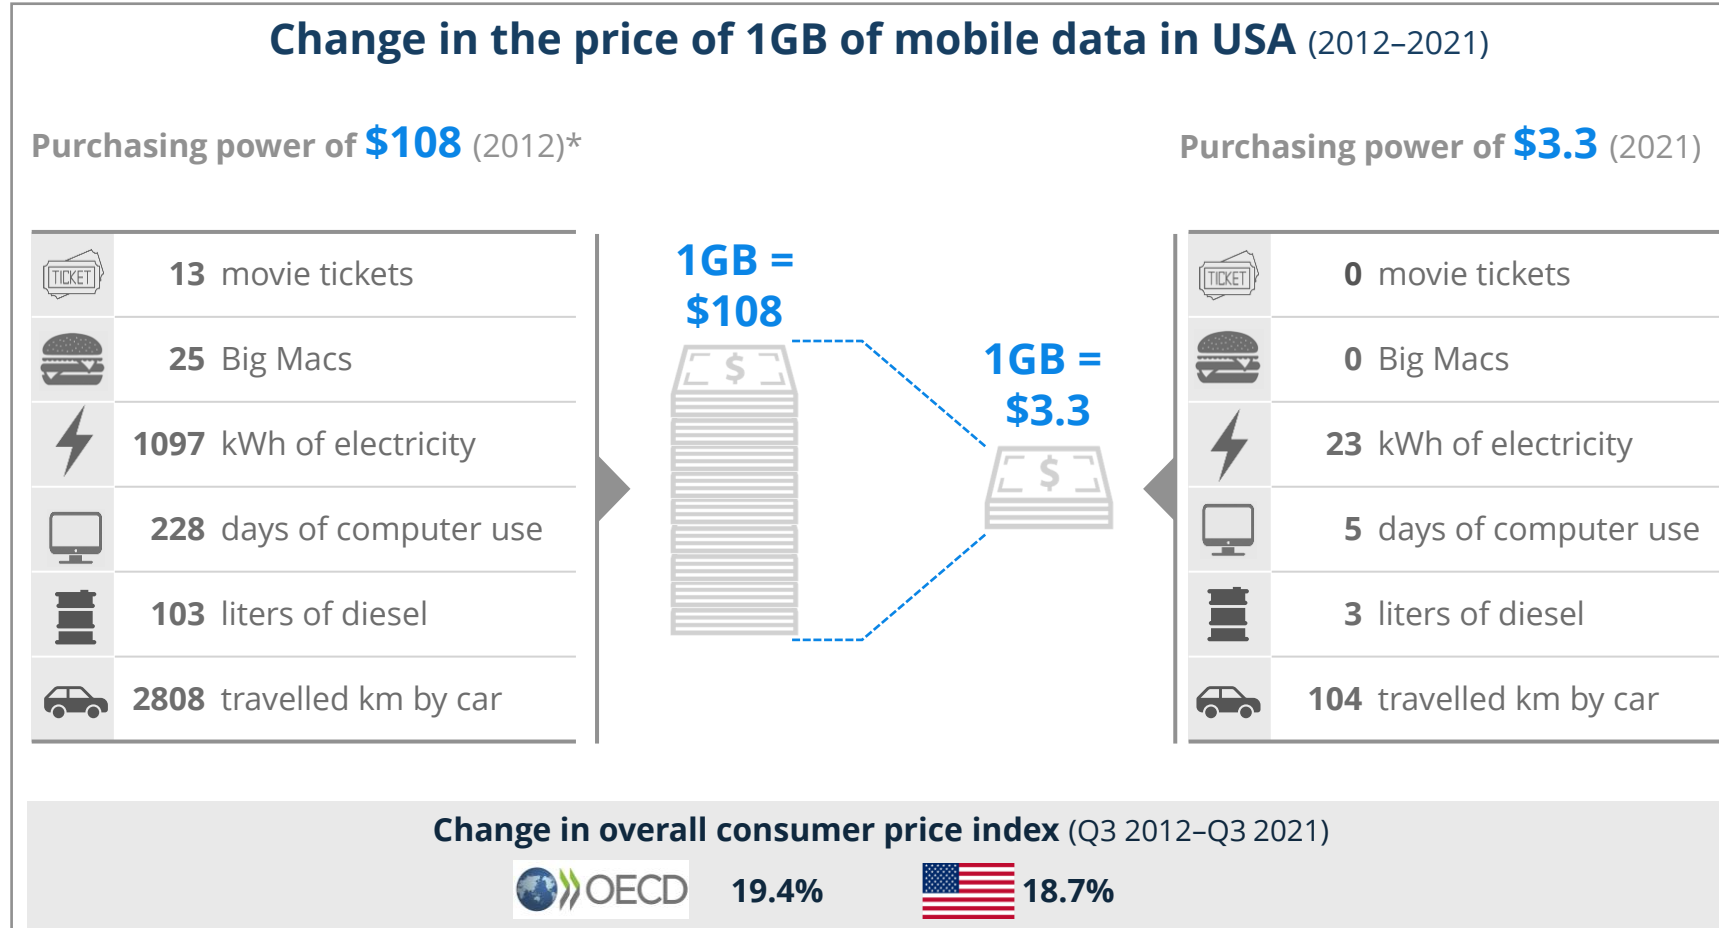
Change in the price of 1GB of mobile data in USA (2012–2021)

Purchasing power of $108 (2012)*

Purchasing power of $3.3 (2021)

| | |
|---|---|
| TICKET | 13 movie tickets |
| | 25 Big Macs |
| | 1097 kWh of electricity |
| | 228 days of computer use |
| | 103 liters of diesel |
| | 2808 travelled km by car |

1GB = $108

$

1GB = $3.3

$

| | |
|---|---|
| TICKET | 0 movie tickets |
| | 0 Big Macs |
| | 23 kWh of electricity |
| | 5 days of computer use |
| | 3 liters of diesel |
| | 104 travelled km by car |

Change in overall consumer price index (Q3 2012–Q3 2021)

OECD 19.4%

18.7%